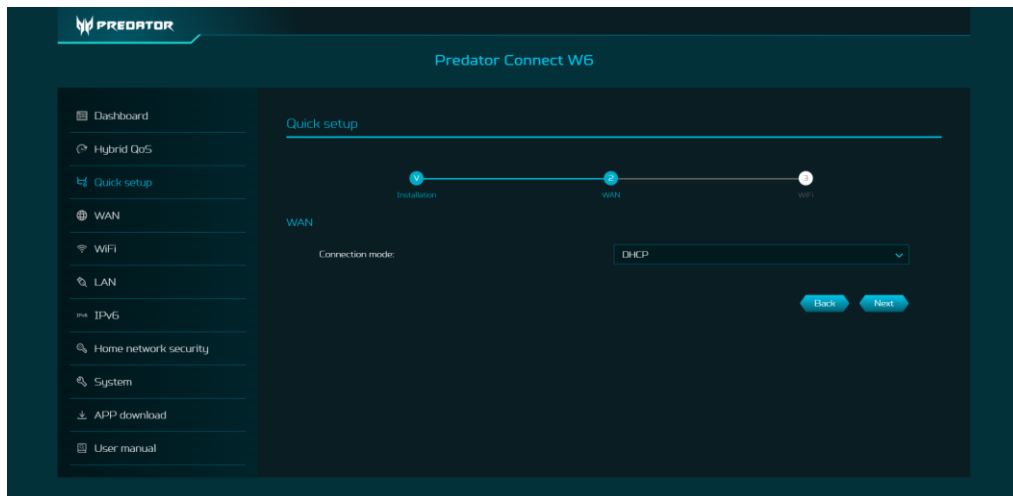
PREDATOR

Predator Connect W6

Dashboard
Hybrid QoS
Quick setup
WAN
WiFi
LAN
IPv6 IPv6
Home network security
System
APP download
User manual

Quick setup

V
Installation
2
WAN
3
WiFi

WAN

Connection mode:
DHCP

Back
Next